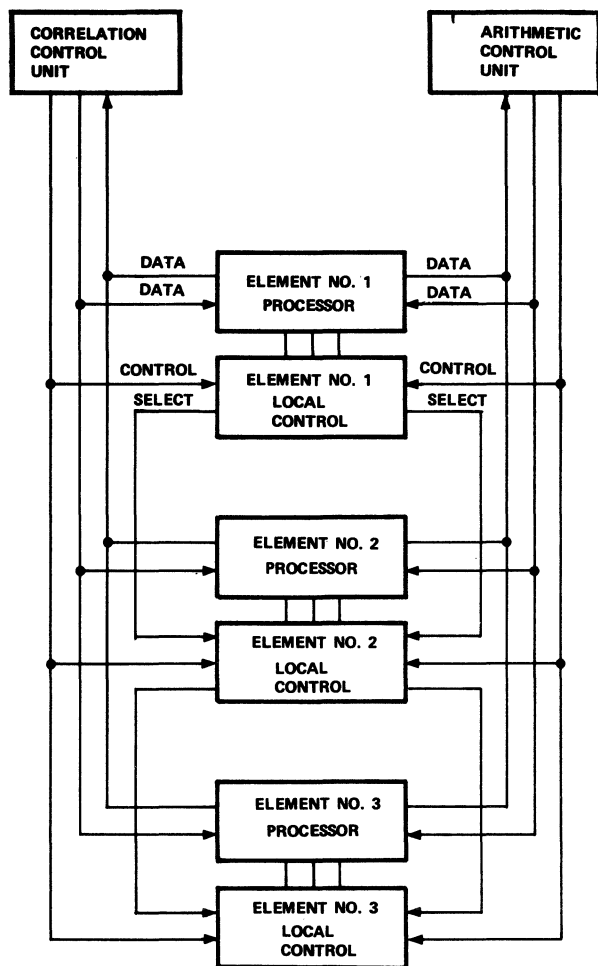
CORRELATION CONTROL UNIT

ARITHMETIC CONTROL UNIT

DATA
DATA

ELEMENT NO. 1 PROCESSOR

DATA
DATA

CONTROL
SELECT

ELEMENT NO. 1 LOCAL CONTROL

CONTROL
SELECT

ELEMENT NO. 2 PROCESSOR

ELEMENT NO. 2 LOCAL CONTROL

ELEMENT NO. 3 PROCESSOR

ELEMENT NO. 3 LOCAL CONTROL